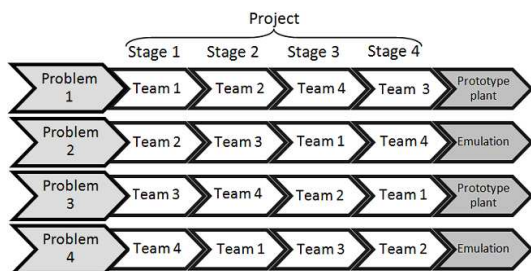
Project

Stage 1 Stage 2 Stage 3 Stage 4

Problem 1 Team 1 Team 2 Team 4 Team 3 Prototype plant

Problem 2 Team 2 Team 3 Team 1 Team 4 Emulation

Problem 3 Team 3 Team 4 Team 2 Team 1 Prototype plant

Problem 4 Team 4 Team 1 Team 3 Team 2 Emulation